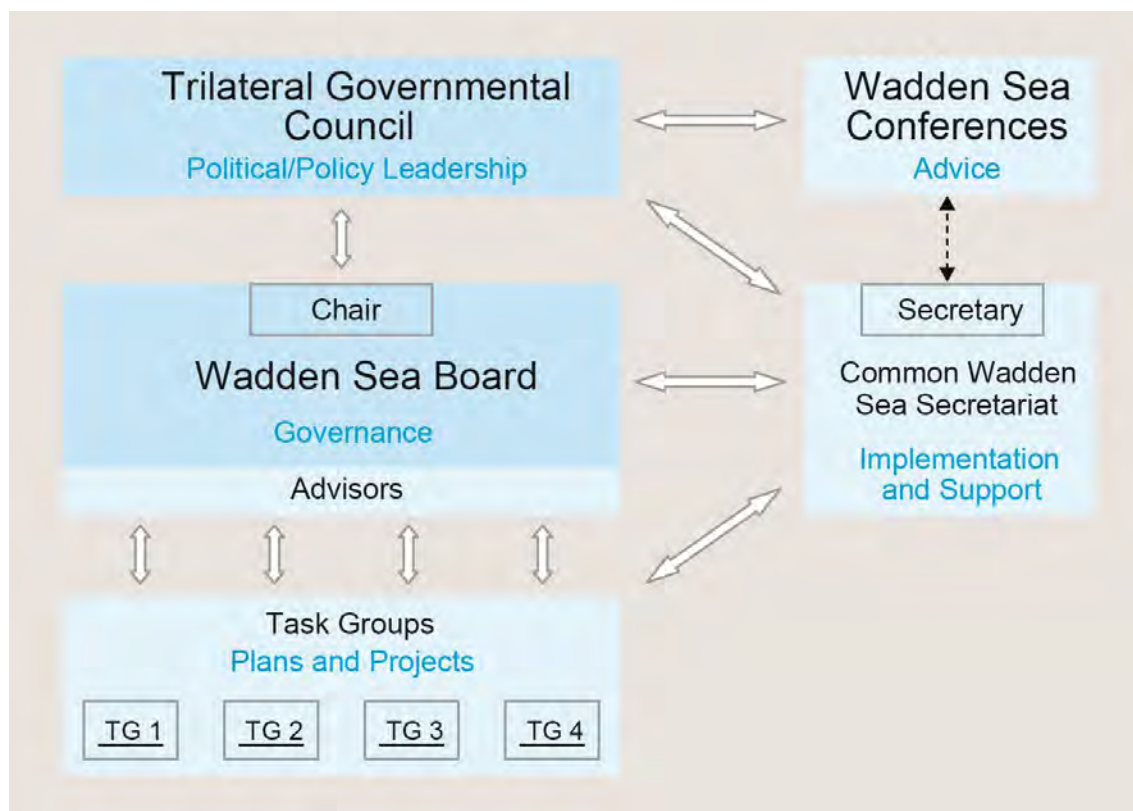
Trilateral Governmental Council
Political/Policy Leadership

Wadden Sea Conferences
Advice

Chair

Wadden Sea Board
Governance

Advisors

Secretary

Common Wadden Sea Secretariat
Implementation and Support

Task Groups
Plans and Projects

TG 1

TG 2

TG 3

TG 4